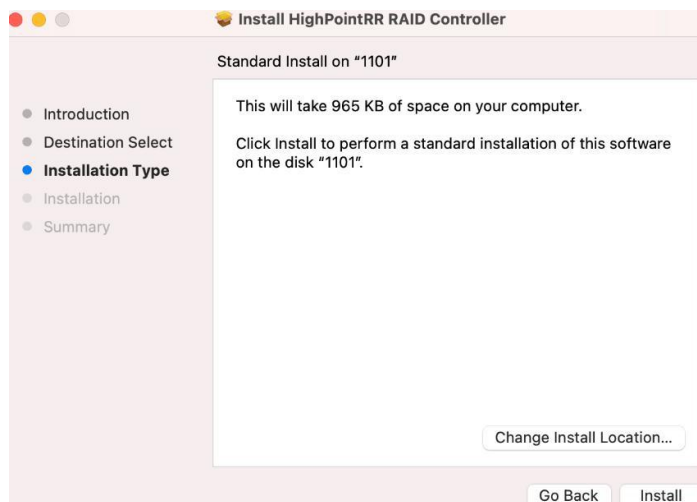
Install HighPointRR RAID Controller

Standard Install on "1101"

Introduction
Destination Select
Installation Type
Installation
Summary

This will take 965 KB of space on your computer.

Click Install to perform a standard installation of this software on the disk "1101".

Change Install Location...

Go Back
Install